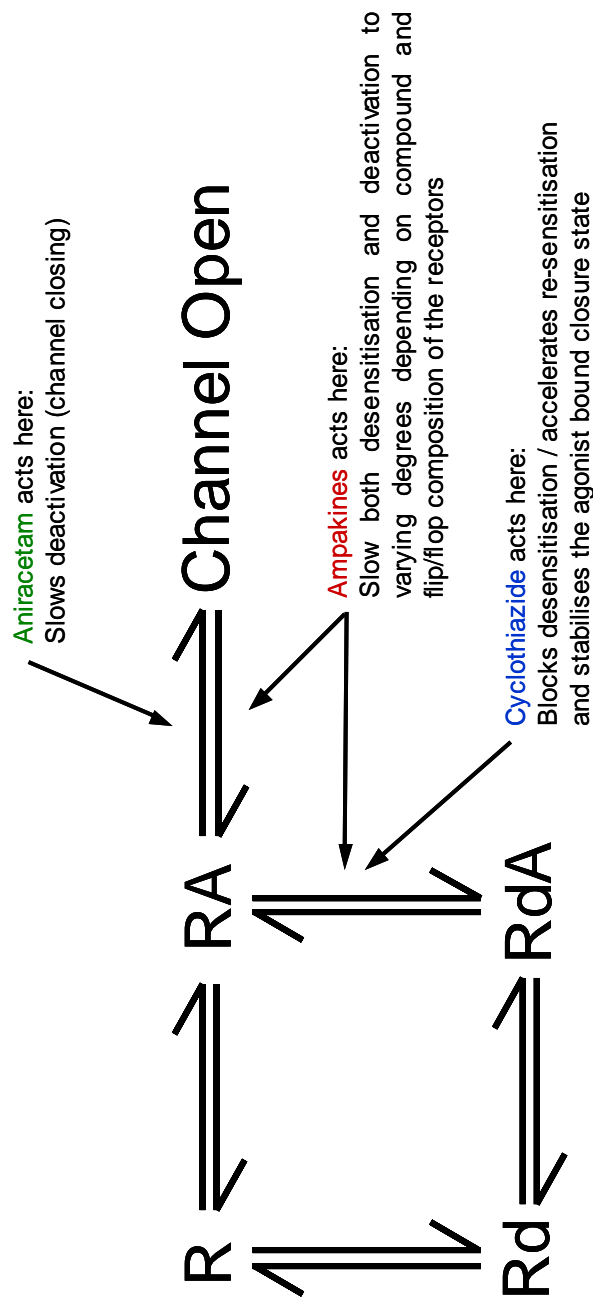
Aniracetam acts here:
Slows deactivation (channel closing)

Channel Open

Ampakines acts here:
Slow both desensitisation and deactivation to varying degrees depending on compound and flip/flop composition of the receptors

Cyclothiazide acts here:
Blocks desensitisation / accelerates re-sensitisation and stabilises the agonist bound closure state

RA

RdA

R

Rd